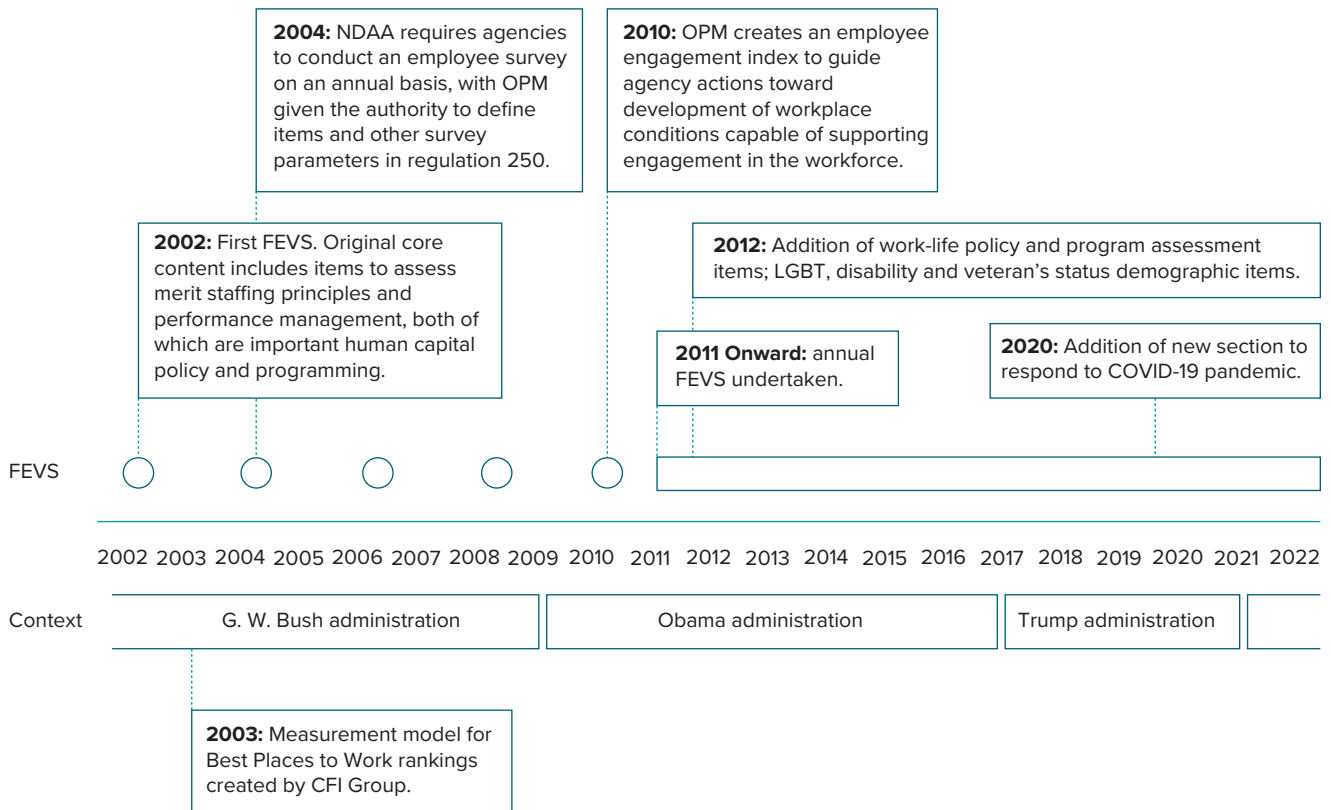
**2004:** NDAA requires agencies to conduct an employee survey on an annual basis, with OPM given the authority to define items and other survey parameters in regulation 250.

**2010:** OPM creates an employee engagement index to guide agency actions toward development of workplace conditions capable of supporting engagement in the workforce.

**2002:** First FEVS. Original core content includes items to assess merit staffing principles and performance management, both of which are important human capital policy and programming.

**2012:** Addition of work-life policy and program assessment items; LGBT, disability and veteran's status demographic items.

**2011 Onward:** annual FEVS undertaken.

**2020:** Addition of new section to respond to COVID-19 pandemic.

FEVS

2002 2003 2004 2005 2006 2007 2008 2009 2010 2011 2012 2013 2014 2015 2016 2017 2018 2019 2020 2021 2022

Context

G. W. Bush administration

Obama administration

Trump administration

**2003:** Measurement model for Best Places to Work rankings created by CFI Group.